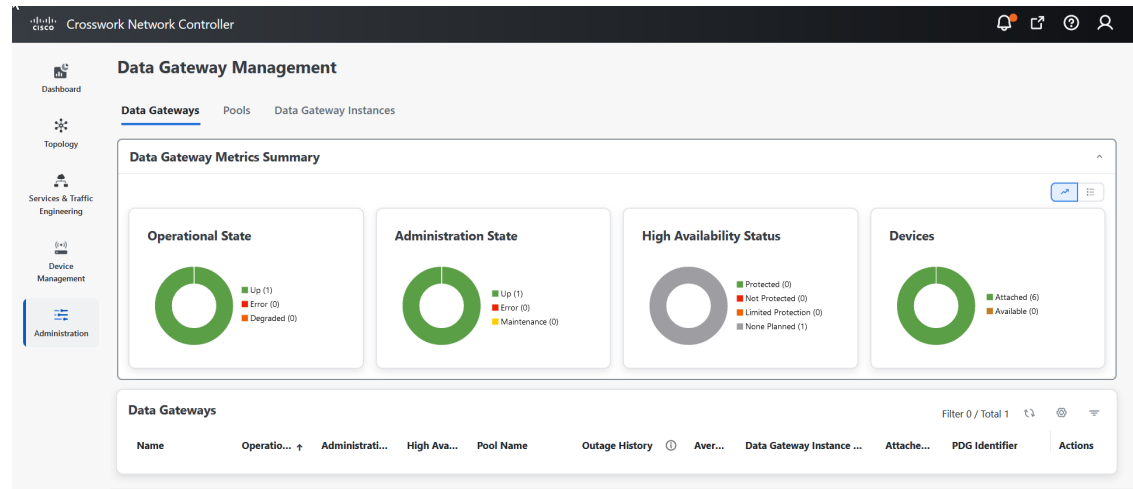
cisco Crosswork Network Controller

Dashboard

Topology

Services & Traffic Engineering

Device Management

Administration

Data Gateway Management

Data Gateways Pools Data Gateway Instances

Data Gateway Metrics Summary

Operational State

Up (1)
Error (0)
Degraded (0)

Administration State

Up (1)
Error (0)
Maintenance (0)

High Availability Status

Protected (0)
Not Protected (0)
Limited Protection (0)
None Planned (1)

Devices

Attached (6)
Available (0)

Data Gateways

Filter 0 / Total 1

| Name | Operatio... ↑ | Administrati... | High Ava... | Pool Name | Outage History | Aver... | Data Gateway Instance ... | Attache... | PDG Identifier | Actions |
|---|---|---|---|---|---|---|---|---|---|---|